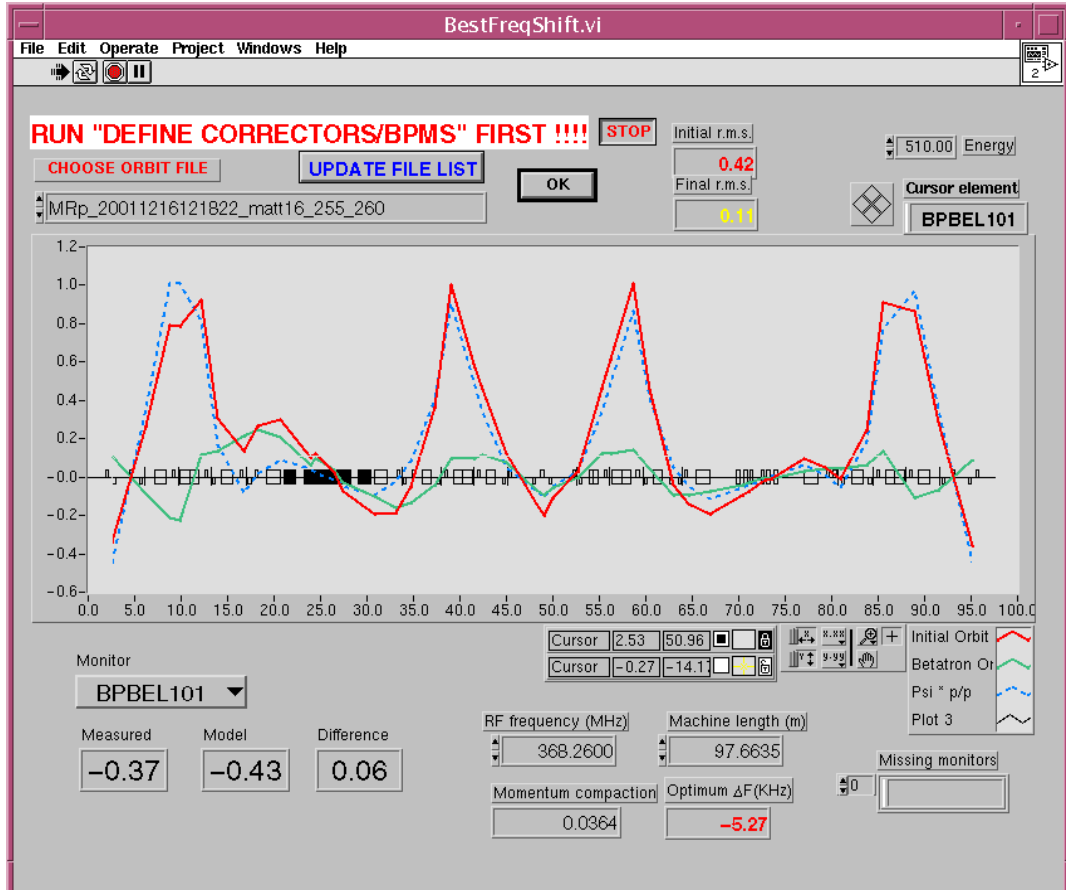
BestFreqShift.vi

File Edit Operate Project Windows Help

RUN "DEFINE CORRECTORS/BPMS" FIRST !!!! STOP

Initial r.m.s.
0.42
Final r.m.s.
0.11

510.00 Energy

CHOOSE ORBIT FILE
UPDATE FILE LIST
OK

MRp_20011216121822_matt16_255_260

Cursor element
BPBEL101

1.2
1.0
0.8
0.6
0.4
0.2
-0.0
-0.2
-0.4
-0.6
0.0 5.0 10.0 15.0 20.0 25.0 30.0 35.0 40.0 45.0 50.0 55.0 60.0 65.0 70.0 75.0 80.0 85.0 90.0 95.0 100.0

| Cursor | 2.53 | 50.96 |
|---|---|---|
| Cursor | -0.27 | -14.11 |

x.xx
y.yy

Initial Orbit
Betatron Or
Psi * p/p
Plot 3

Monitor
BPBEL101

Measured
-0.37
Model
-0.43
Difference
0.06

RF frequency (MHz)
368.2600
Machine length (m)
97.6635

Momentum compaction
0.0364
Optimum ΔF(KHz)
-5.27

Missing monitors
0